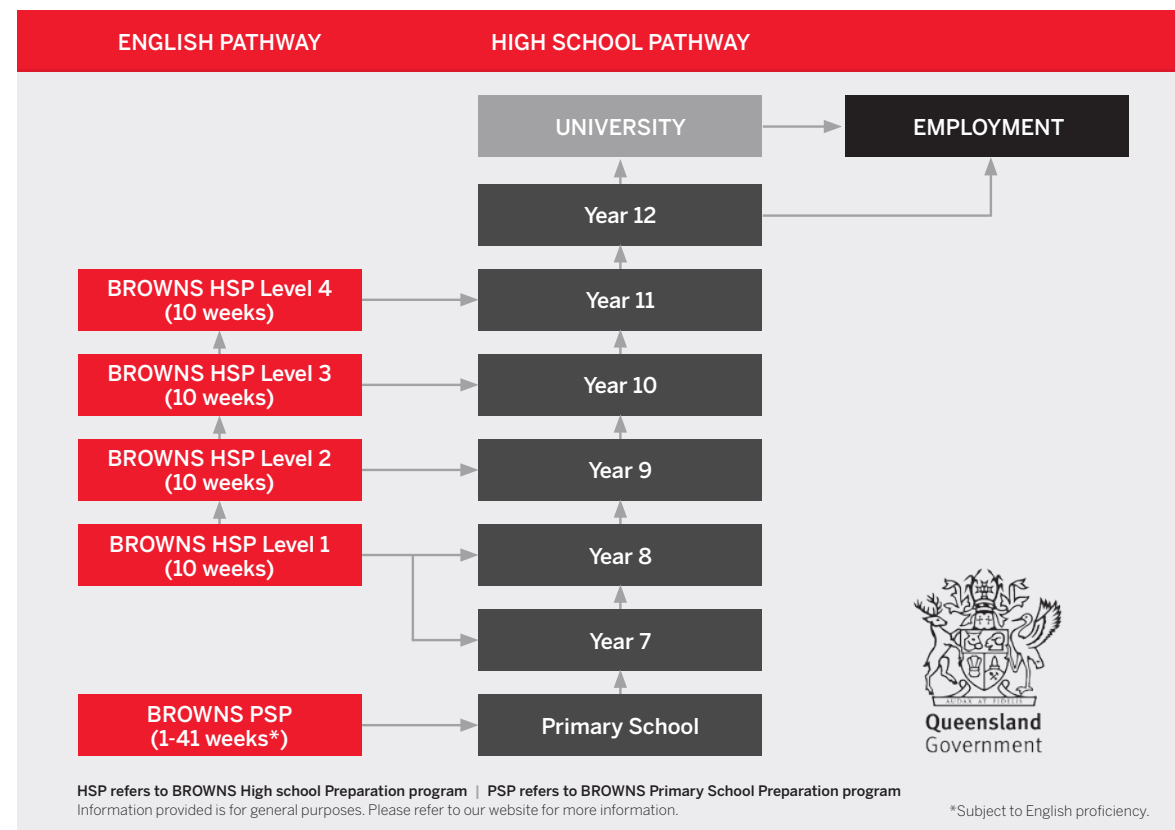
ENGLISH PATHWAY

HIGH SCHOOL PATHWAY

UNIVERSITY

EMPLOYMENT

Year 12

BROWNS HSP Level 4 (10 weeks)

Year 11

BROWNS HSP Level 3 (10 weeks)

Year 10

BROWNS HSP Level 2 (10 weeks)

Year 9

BROWNS HSP Level 1 (10 weeks)

Year 8

Year 7

BROWNS PSP (1-41 weeks*)

Primary School

AUDAX AT FIDELIS

Queensland Government

HSP refers to BROWNS High school Preparation program | PSP refers to BROWNS Primary School Preparation program
Information provided is for general purposes. Please refer to our website for more information.

*Subject to English proficiency.